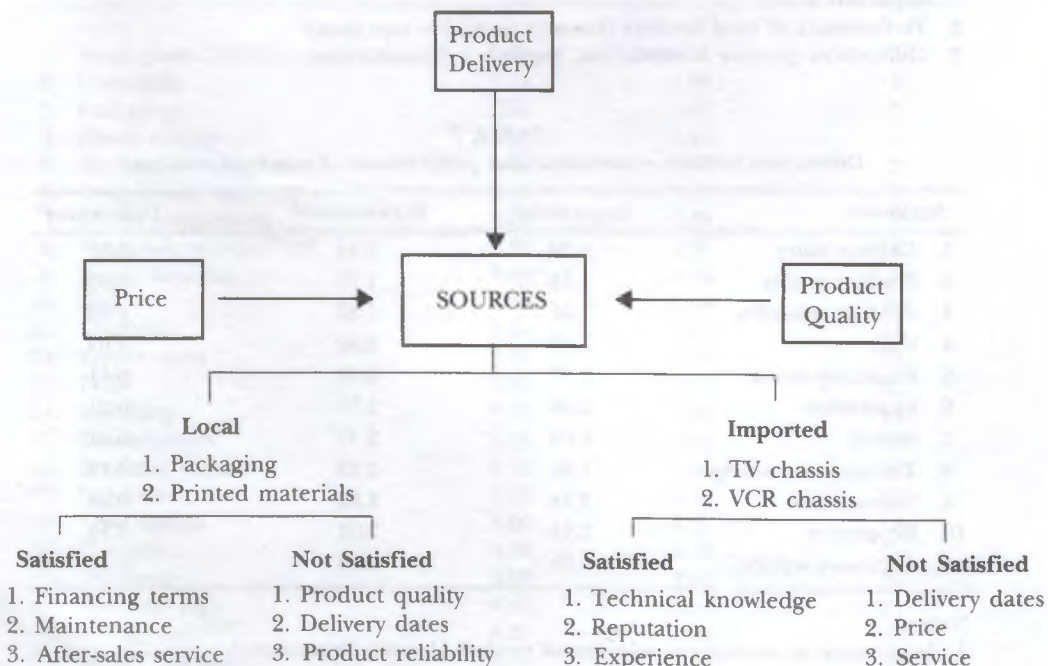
Product Delivery

Price

SOURCES

Product Quality

Local
1. Packaging
2. Printed materials

Imported
1. TV chassis
2. VCR chassis

Satisfied
1. Financing terms
2. Maintenance
3. After-sales service

Not Satisfied
1. Product quality
2. Delivery dates
3. Product reliability

Satisfied
1. Technical knowledge
2. Reputation
3. Experience

Not Satisfied
1. Delivery dates
2. Price
3. Service